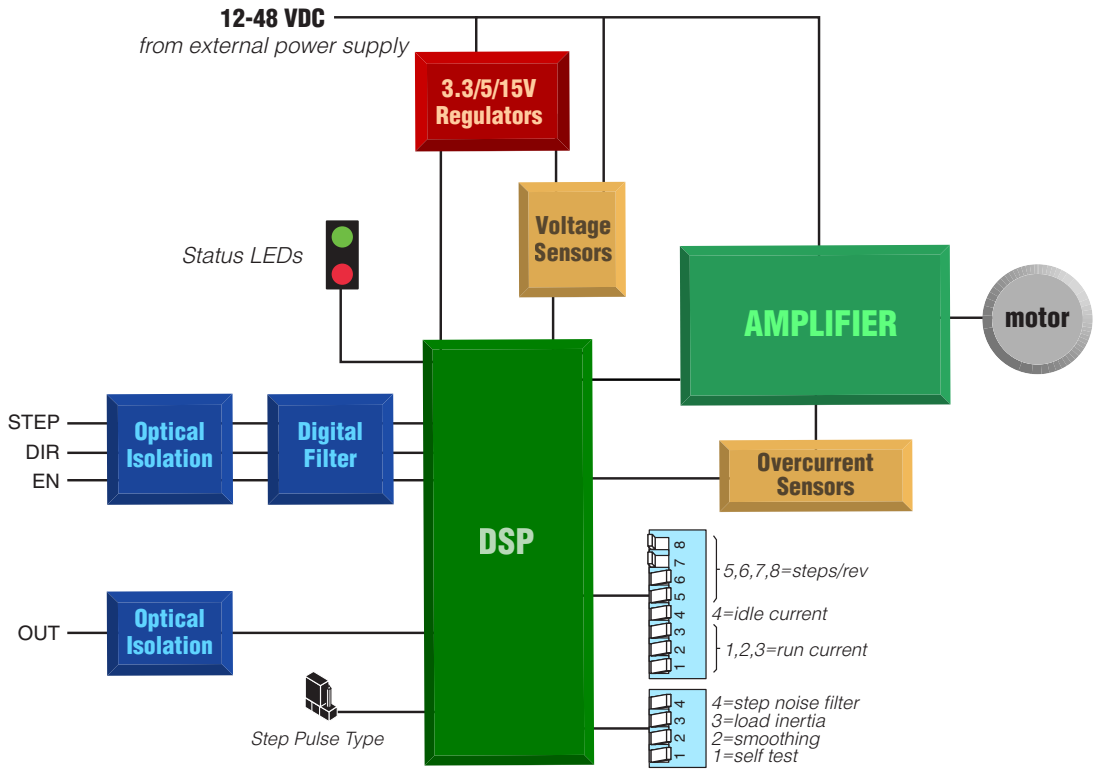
12-48 VDC
from external power supply

3.3/5/15V Regulators

Voltage Sensors

Status LEDs

AMPLIFIER

motor

STEP
DIR
EN

Optical Isolation

Digital Filter

Overcurrent Sensors

DSP

8
7
6
5
4
3
2
1

5,6,7,8=steps/rev
4=idle current
1,2,3=run current

OUT

Optical Isolation

4
3
2
1

4=step noise filter
3=load inertia
2=smoothing
1=self test

Step Pulse Type